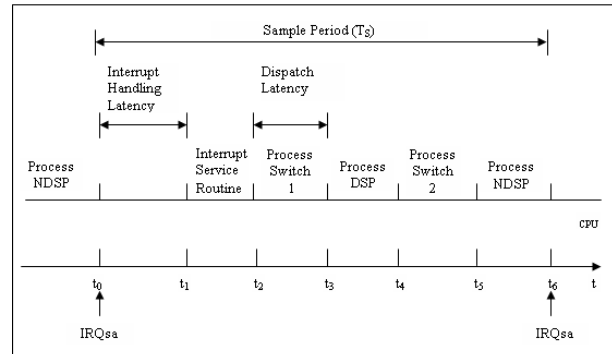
Sample Period ($T_S$)

Interrupt Handling Latency

Dispatch Latency

Process NDSP

Interrupt Service Routine

Process Switch 1

Process DSP

Process Switch 2

Process NDSP

CPU

$t_0$

$t_1$

$t_2$

$t_3$

$t_4$

$t_5$

$t_6$

t

IRQsa

IRQsa